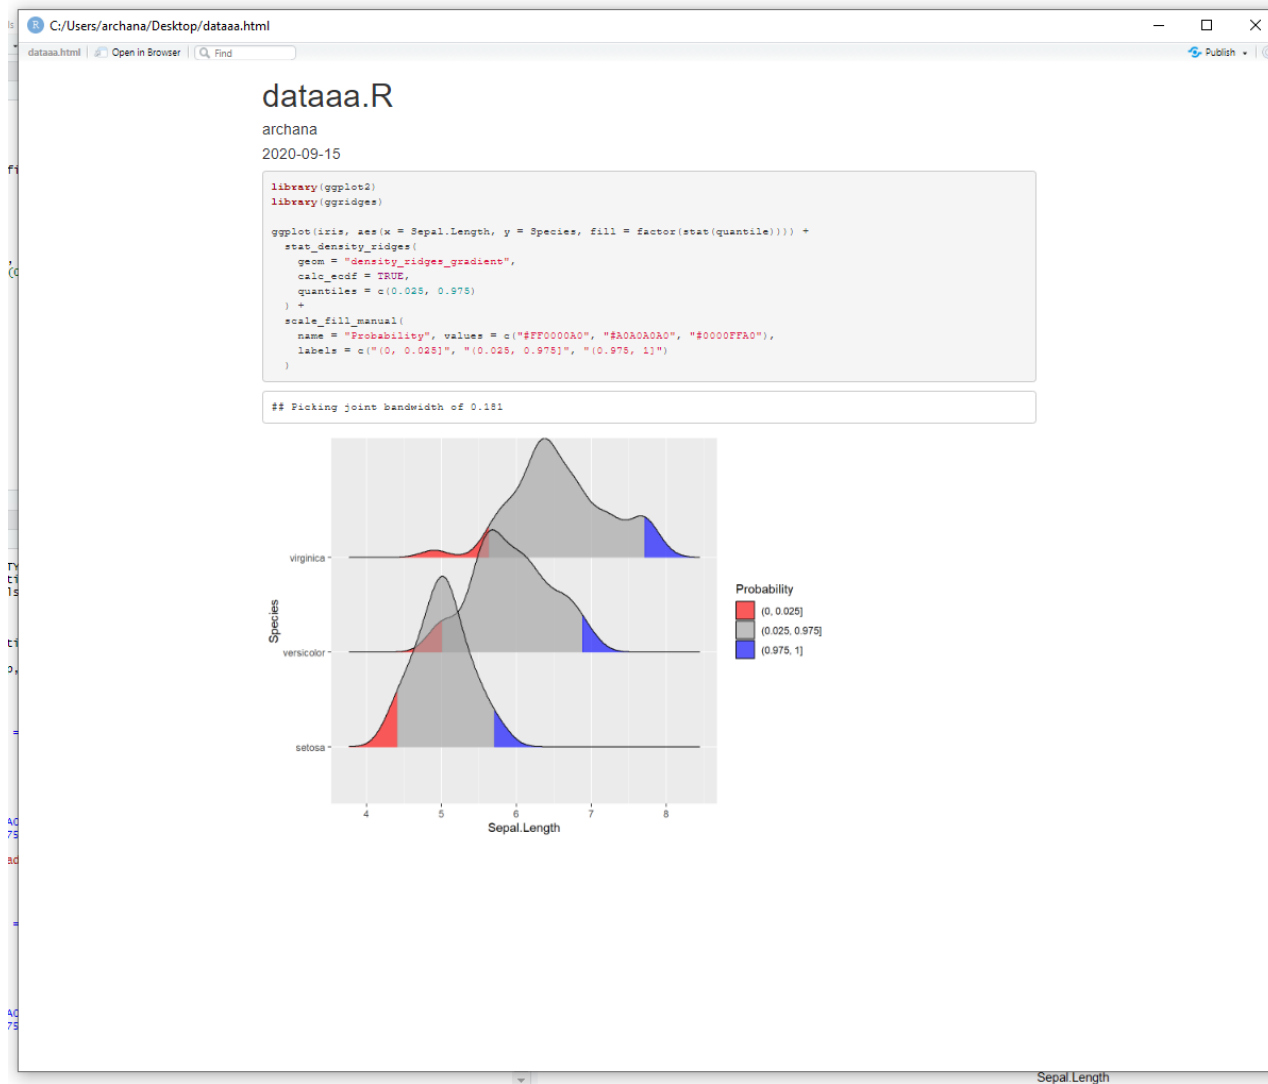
C:/Users/archana/Desktop/dataaa.html

dataaa.html | Open in Browser | Find

Publish

dataaa.R

archana

2020-09-15

```
library(ggplot2)
library(ggridges)

ggplot(iris, aes(x = Sepal.Length, y = Species, fill = factor(stat(quantile)))) +
  stat_density_ridges(
    geom = "density_ridges_gradient",
    calc_ecdf = TRUE,
    quantiles = c(0.025, 0.975)
  ) +
  scale_fill_manual(
    name = "Probability", values = c("#FF0000A0", "#A0A0A0A0", "#0000FFA0"),
    labels = c("(0, 0.025]", "(0.025, 0.975]", "(0.975, 1]")
  )
```

## Picking joint bandwidth of 0.181

virginica
versicolor
setosa
Species
4
5
6
7
8
Sepal.Length

Probability
(0, 0.025]
(0.025, 0.975]
(0.975, 1]

Sepal.Length